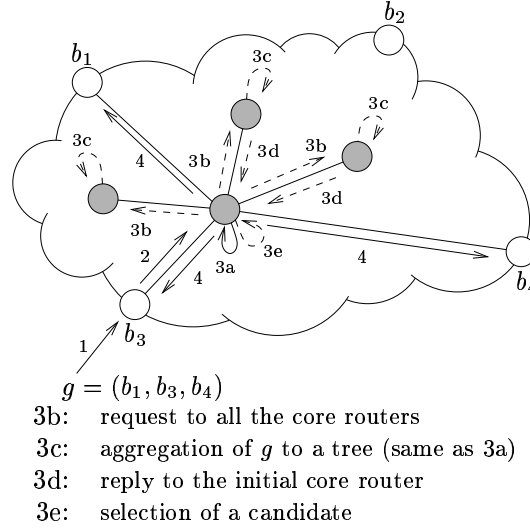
$b_2$
$b_1$
3c
3c
3b
3c
4
3b
3d
3d
3b
3e
2
3a
4
4
$b_4$
$b_3$
1

$g = (b_1, b_3, b_4)$

3b: request to all the core routers
3c: aggregation of $g$ to a tree (same as 3a)
3d: reply to the initial core router
3e: selection of a candidate